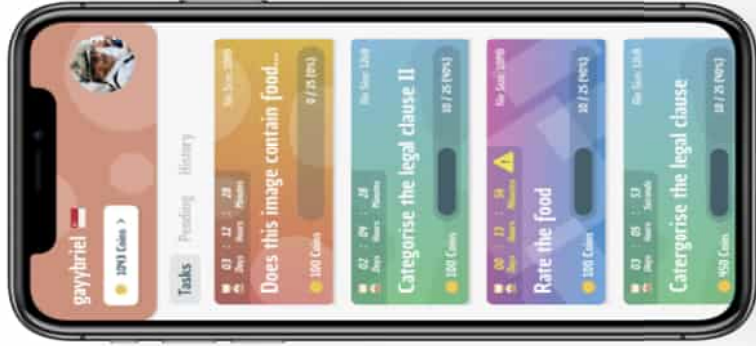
gaybriel
1093 Coins >
Tasks
Pending
History

Does this image contain food...
Bio Scan 2098
0 / 25 (0%)
03 Days : 12 Hours : 28 Minutes
100 Coins

Categorise the legal clause II
Bio Scan 1210
10 / 25 (40%)
02 Days : 29 Hours : 48 Minutes
100 Coins

Rate the food
Bio Scan 2098
10 / 25 (40%)
00 Days : 17 Hours : 56 Minutes
100 Coins

Categorise the legal clause
Bio Scan 1210
10 / 25 (40%)
03 Days : 25 Hours : 53 Seconds
950 Coins